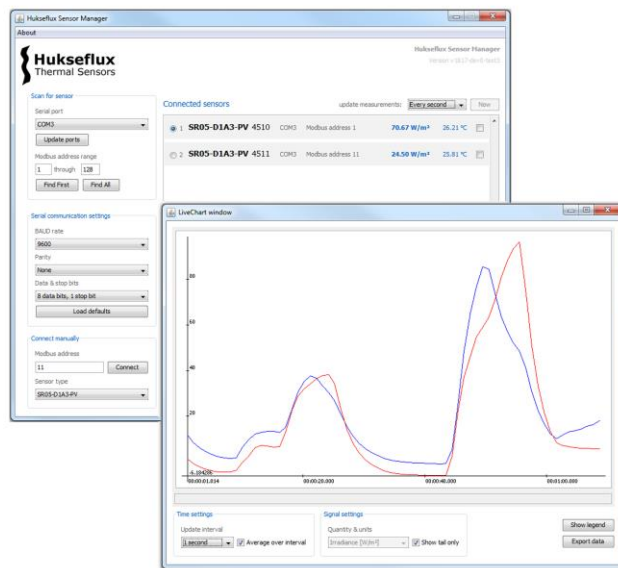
Hukseflux Sensor Manager

About

Hukseflux
Thermal Sensors

Hukseflux Sensor Manager
Version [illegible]

Scan for sensor
Serial port
COM3
Update ports
Modbus address range
1 through 128
Find First Find All

Serial communication settings
BAUD rate
9600
Parity
None
Data & stop bits
8 data bits, 1 stop bit
Load defaults

Connect manually
Modbus address
11 Connect
Sensor type
SR05-D1A3-PV

Connected sensors
update measurements: Every second Now

1 SR05-D1A3-PV 4510 COM3 Modbus address 1 70.67 W/m² 26.21 °C
2 SR05-D1A3-PV 4511 COM3 Modbus address 11 24.50 W/m² 25.81 °C

LiveChart window

80
60
40
20
4.18426
00:00:01.014
00:00:20.000
00:00:40.000
00:01:00.000

Time settings
Update interval
1 second
Average over interval

Signal settings
Quantity & units
Irradiance [W/m²]
Show tail only

Show legend
Export data